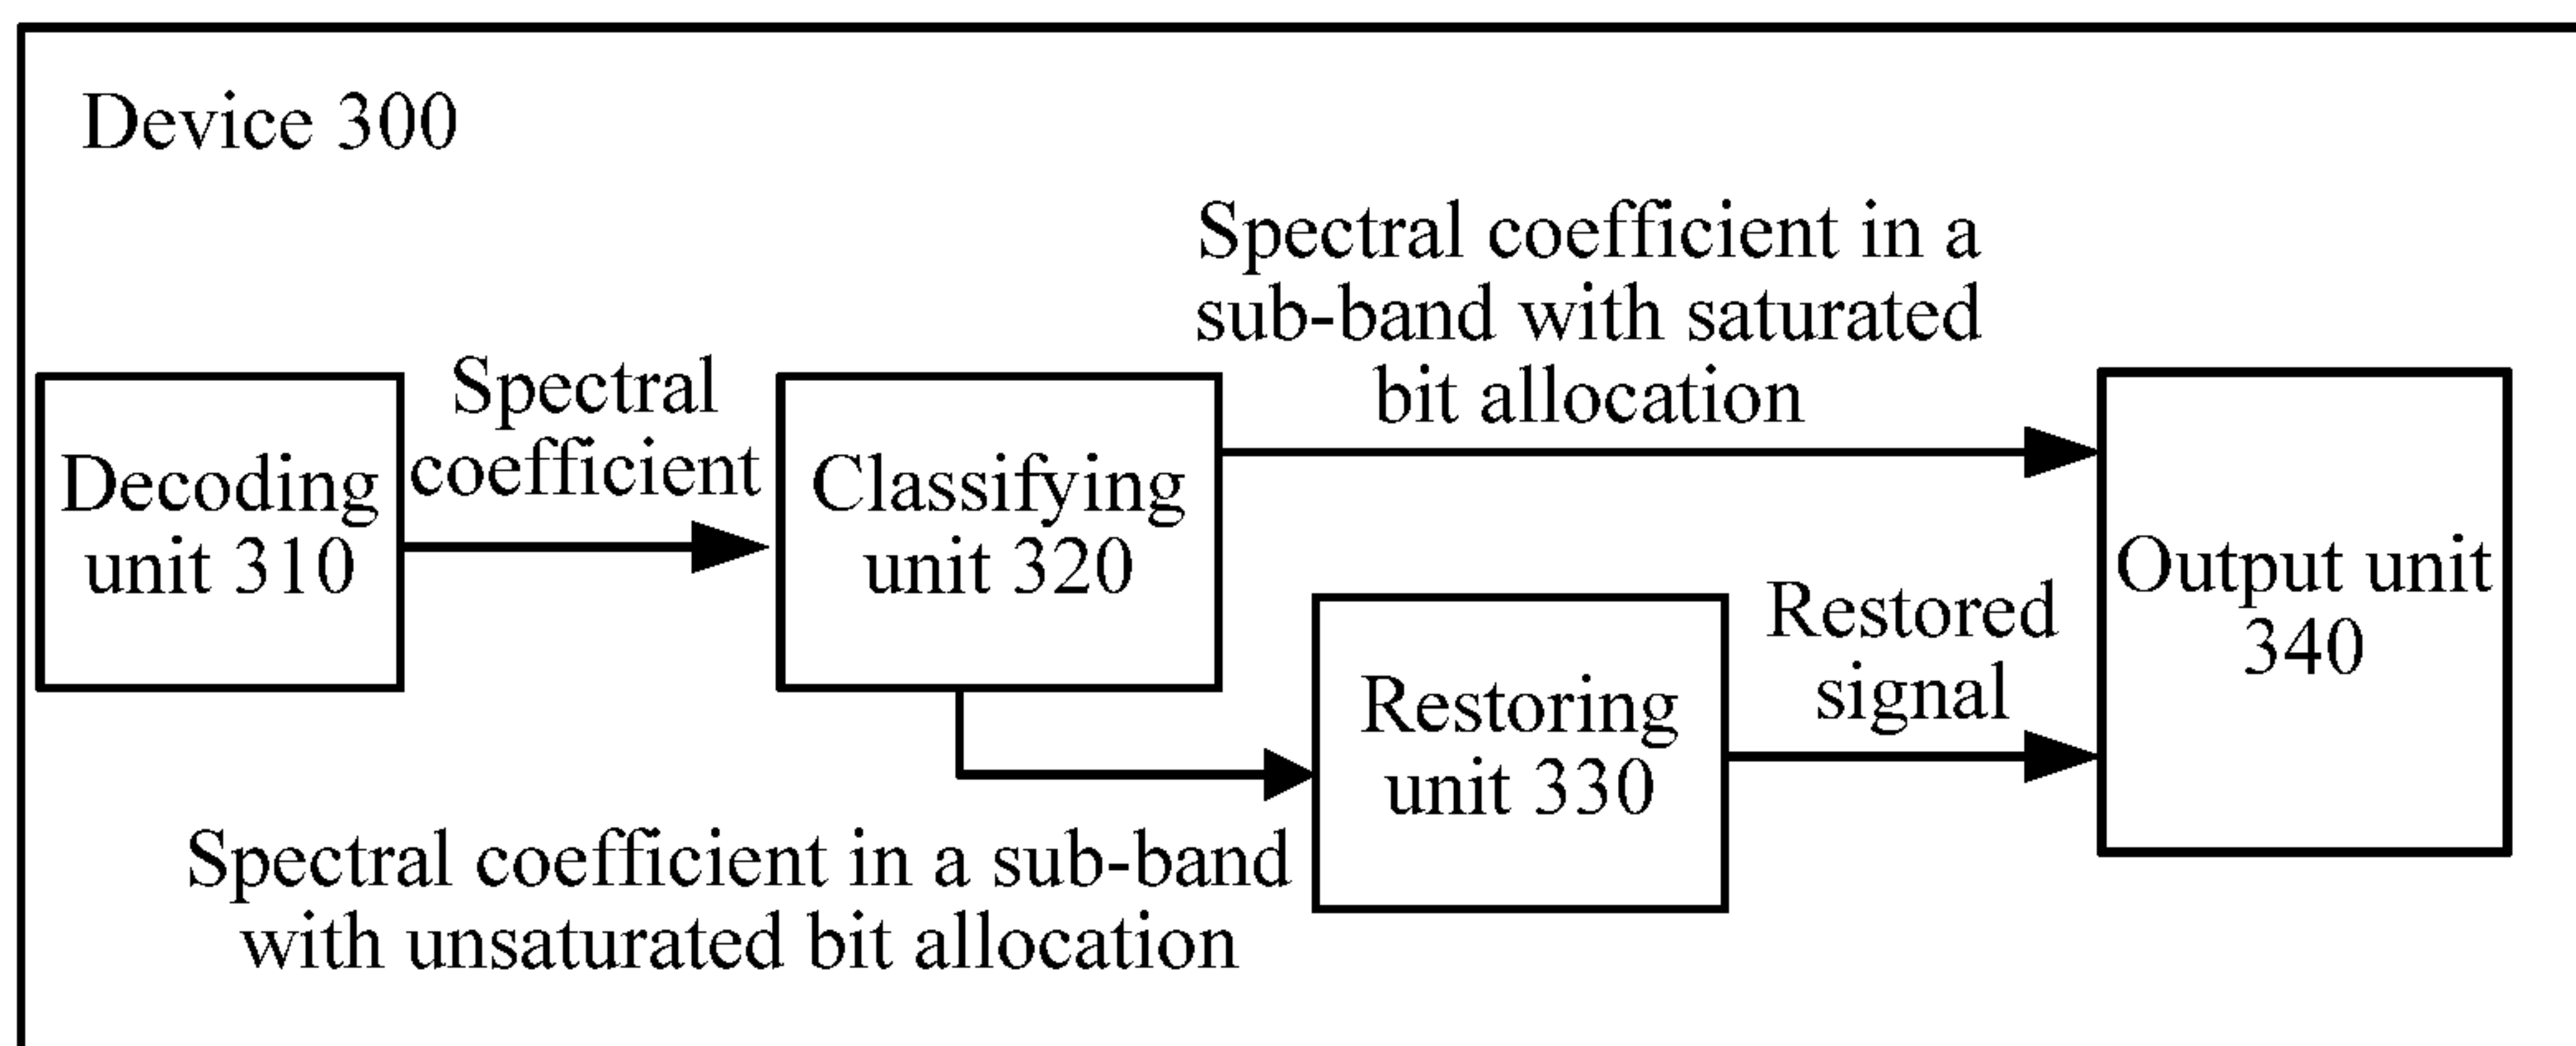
Device 300

Spectral coefficient in a sub-band with saturated bit allocation

Decoding unit 310

Spectral coefficient

Classifying unit 320

Output unit 340

Restored signal

Restoring unit 330

Spectral coefficient in a sub-band with unsaturated bit allocation